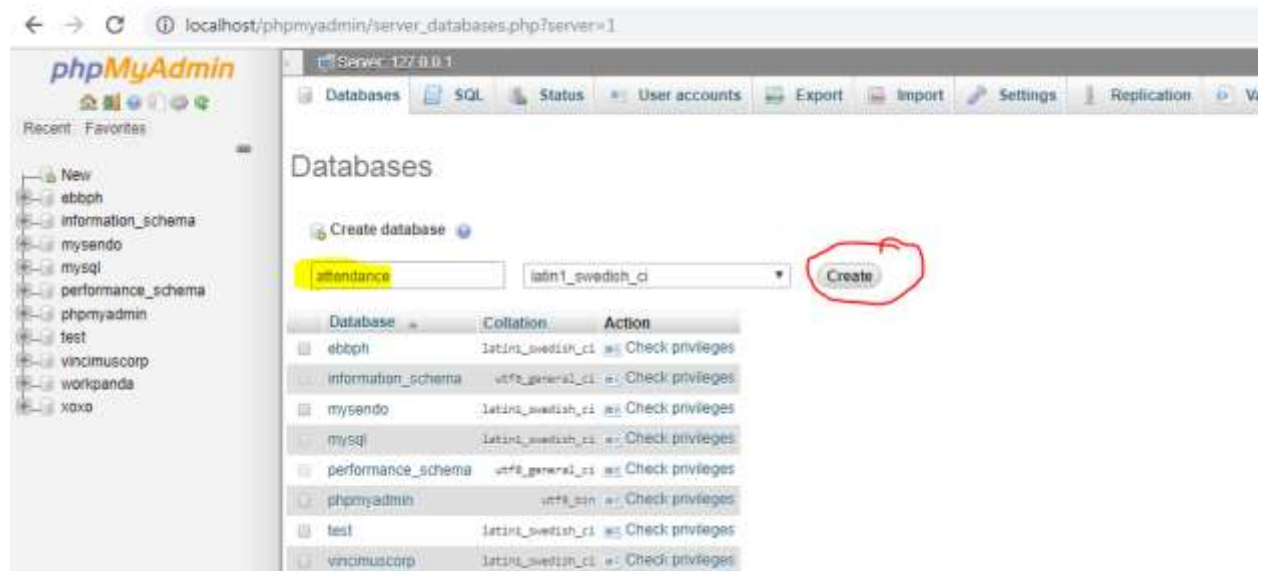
localhost/phpmyadmin/server_databases.php?server=1

phpMyAdmin

Recent Favorites

New
ebbph
information_schema
mysendo
mysql
performance_schema
phpmyadmin
test
vincimuscorp
workpanda
xoxo

Server: 127.0.0.1

Databases SQL Status User accounts Export Import Settings Replication V

Databases

Create database

attendance latin1_swedish_ci Create

| Database | Collation | Action |
|---|---|---|
| ebbph | latin1_swedish_ci | Check privileges |
| information_schema | utf8_general_ci | Check privileges |
| mysendo | latin1_swedish_ci | Check privileges |
| mysql | latin1_swedish_ci | Check privileges |
| performance_schema | utf8_general_ci | Check privileges |
| phpmyadmin | utf8_bin | Check privileges |
| test | latin1_swedish_ci | Check privileges |
| vincimuscorp | latin1_swedish_ci | Check privileges |